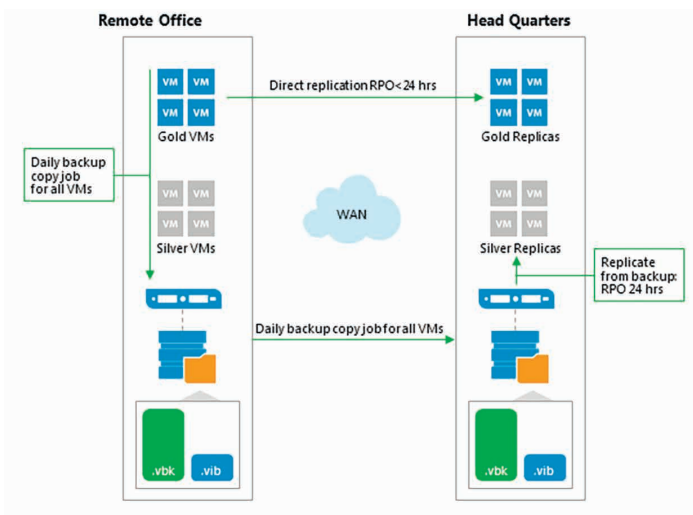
Remote Office

Head Quarters

VM VM
VM VM
Gold VMs

Direct replication RPO< 24 hrs

VM VM
VM VM
Gold Replicas

Daily backup copy job for all VMs

VM VM
VM VM
Silver VMs

WAN

VM VM
VM VM
Silver Replicas

Replicate from backup: RPO 24 hrs

Daily backup copy job for all VMs

.vbk .vib

.vbk .vib